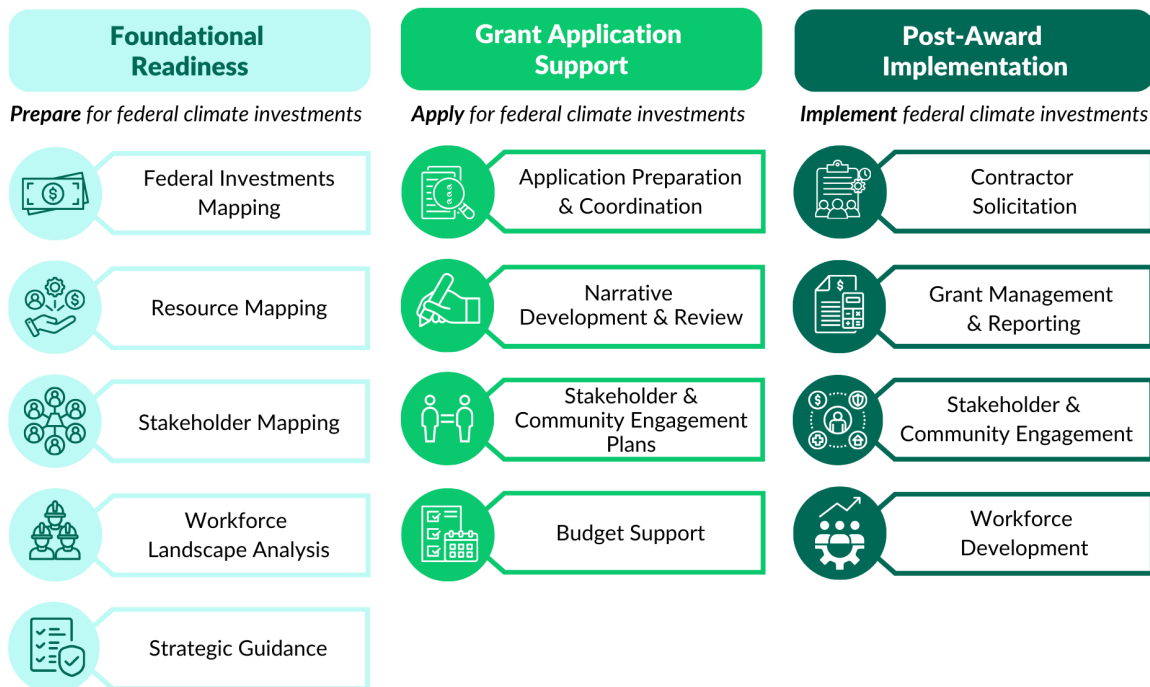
Foundational Readiness

*Prepare* for federal climate investments

Federal Investments Mapping

Resource Mapping

Stakeholder Mapping

Workforce Landscape Analysis

Strategic Guidance

Grant Application Support

*Apply* for federal climate investments

Application Preparation & Coordination

Narrative Development & Review

Stakeholder & Community Engagement Plans

Budget Support

Post-Award Implementation

*Implement* federal climate investments

Contractor Solicitation

Grant Management & Reporting

Stakeholder & Community Engagement

Workforce Development